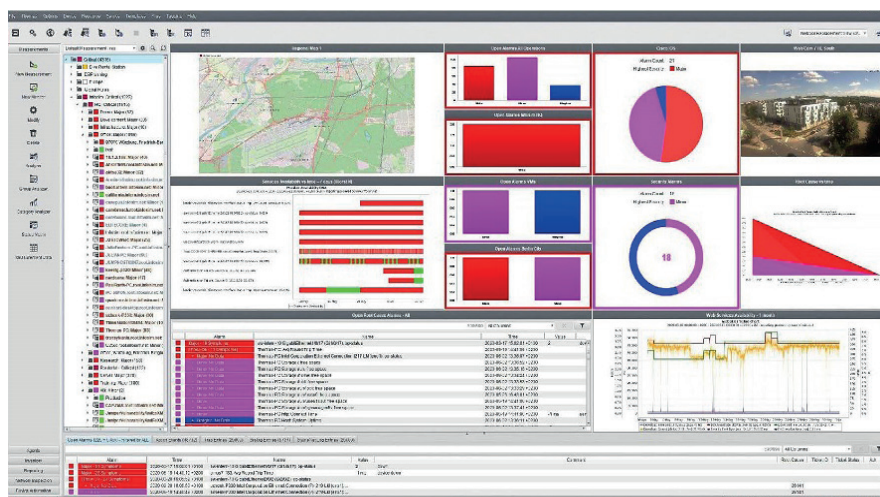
Measurements
View Measurement
Map Viewer
Modify
Delete
Analyze
Group Analyze
Compare Analyze
Batch Alarm
Documentation

Default Measurement view

Open Alarms All Operators
Open Alarms Mine
Open Alarms Villa
Open Alarms Berlin City
Group View
Web Cam
Security Alarms
Alarm Count: 21
Highest Priority: Major
Alarm Count: 18
Highest Priority: Minor
18

Open Root Cause Alarms - All
Alarm
Time
Value

Web Services Availability - 1 month

Alarm
Time
Name
Value
Comment

Events
Inventory
Reporting
Network Inspection
Trouble Automation